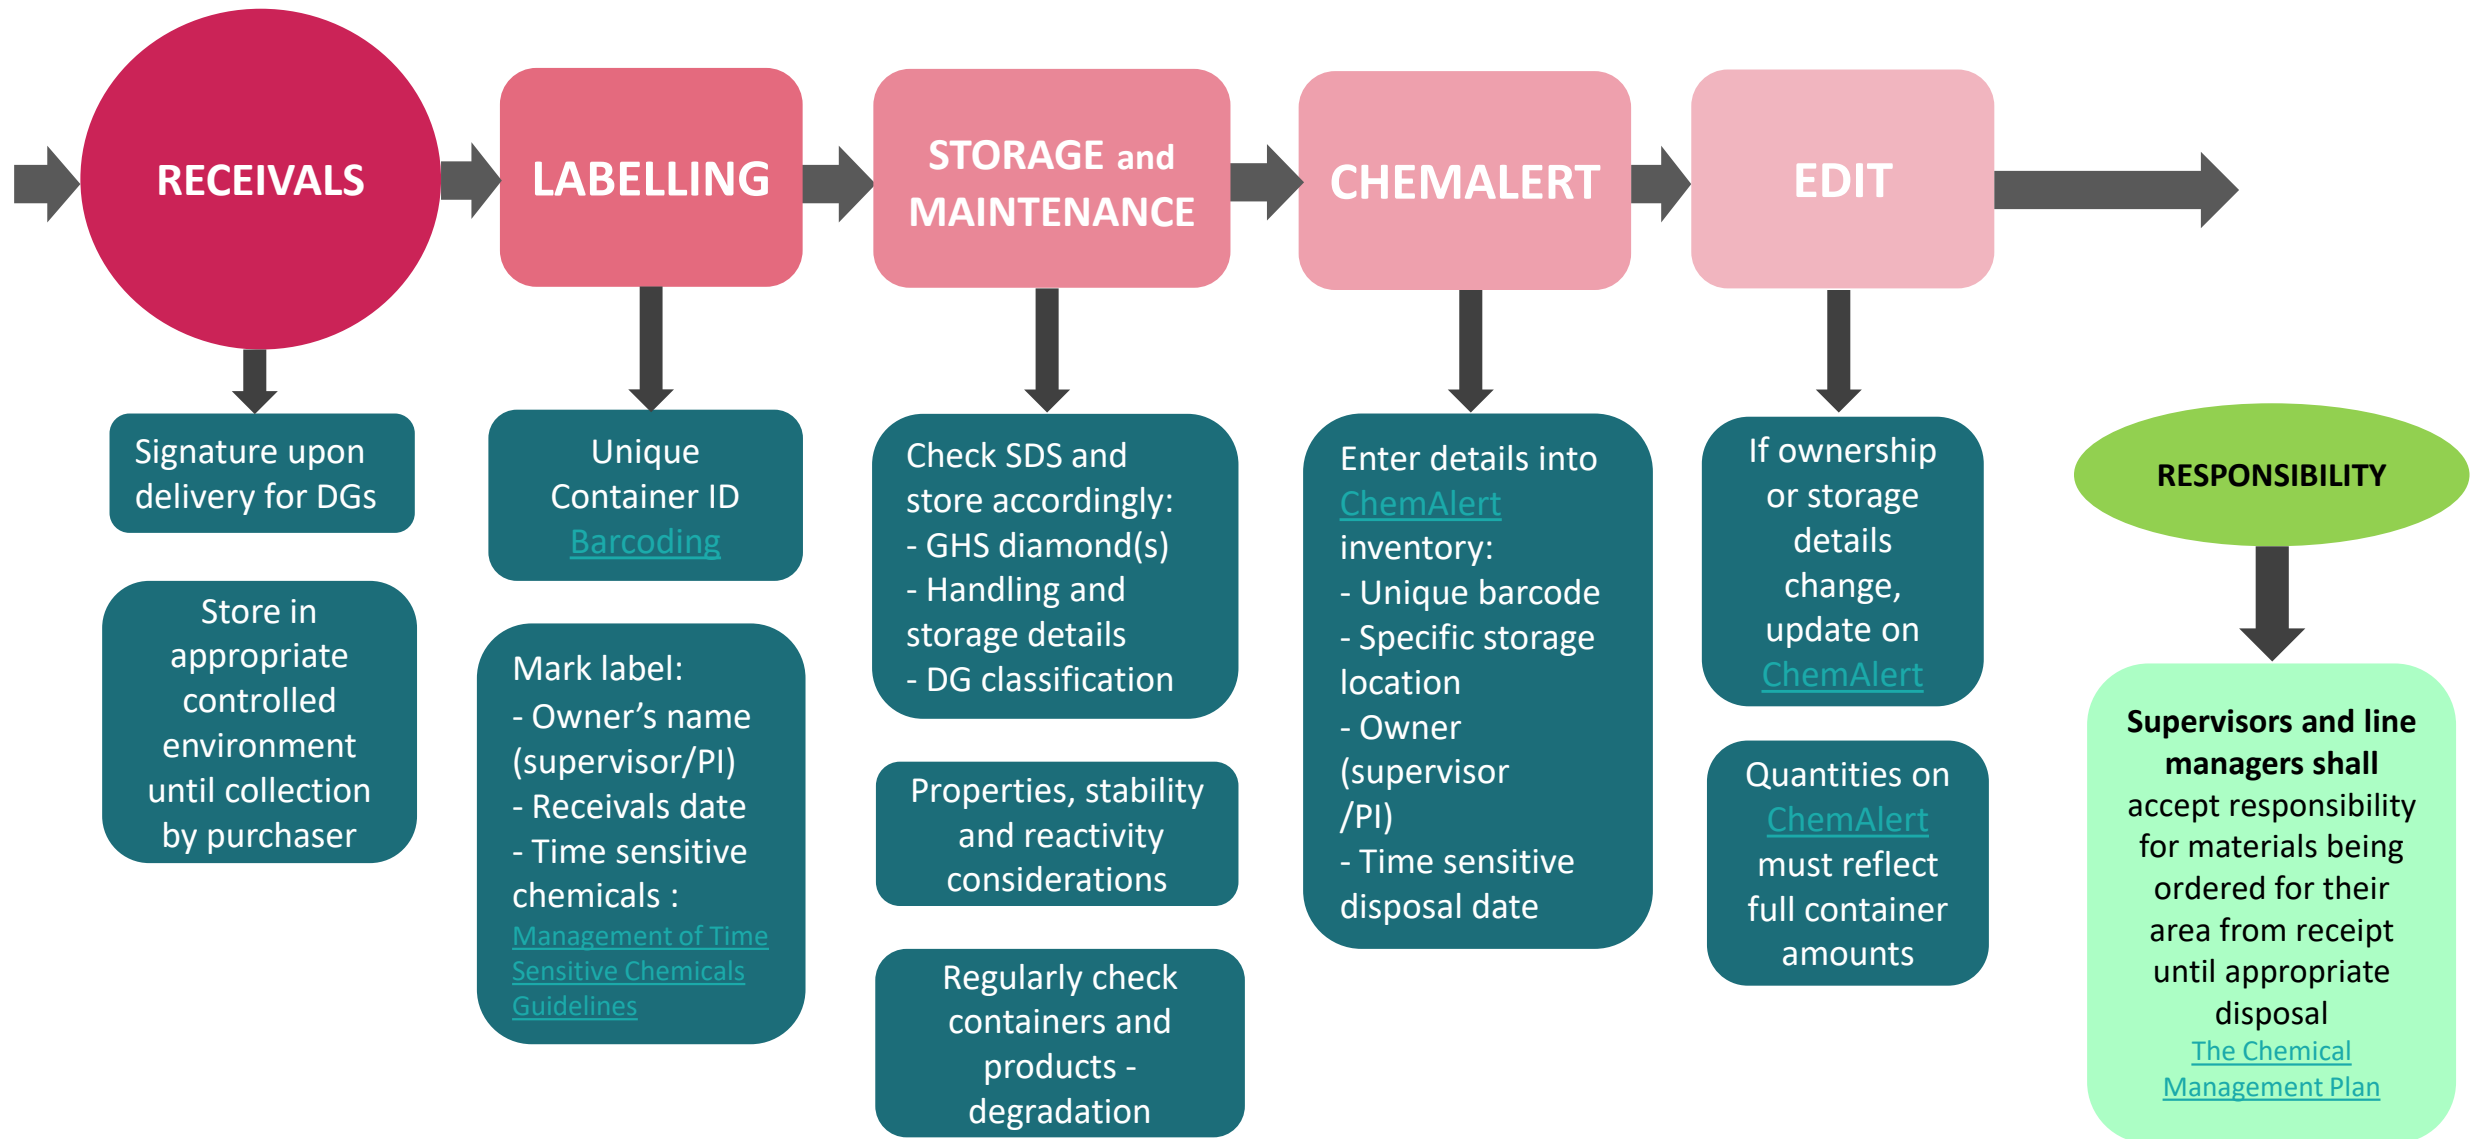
RECEIVALS

Signature upon delivery for DGs

Store in appropriate controlled environment until collection by purchaser

LABELLING

Unique Container ID Barcoding

Mark label:
- Owner's name (supervisor/PI)
- Receivals date
- Time sensitive chemicals : Management of Time Sensitive Chemicals Guidelines

STORAGE and MAINTENANCE

Check SDS and store accordingly:
- GHS diamond(s)
- Handling and storage details
- DG classification

Properties, stability and reactivity considerations

Regularly check containers and products - degradation

CHEMALERT

Enter details into ChemAlert inventory:
- Unique barcode
- Specific storage location
- Owner (supervisor /PI)
- Time sensitive disposal date

EDIT

If ownership or storage details change, update on ChemAlert

Quantities on ChemAlert must reflect full container amounts

RESPONSIBILITY

Supervisors and line managers shall accept responsibility for materials being ordered for their area from receipt until appropriate disposal
The Chemical Management Plan